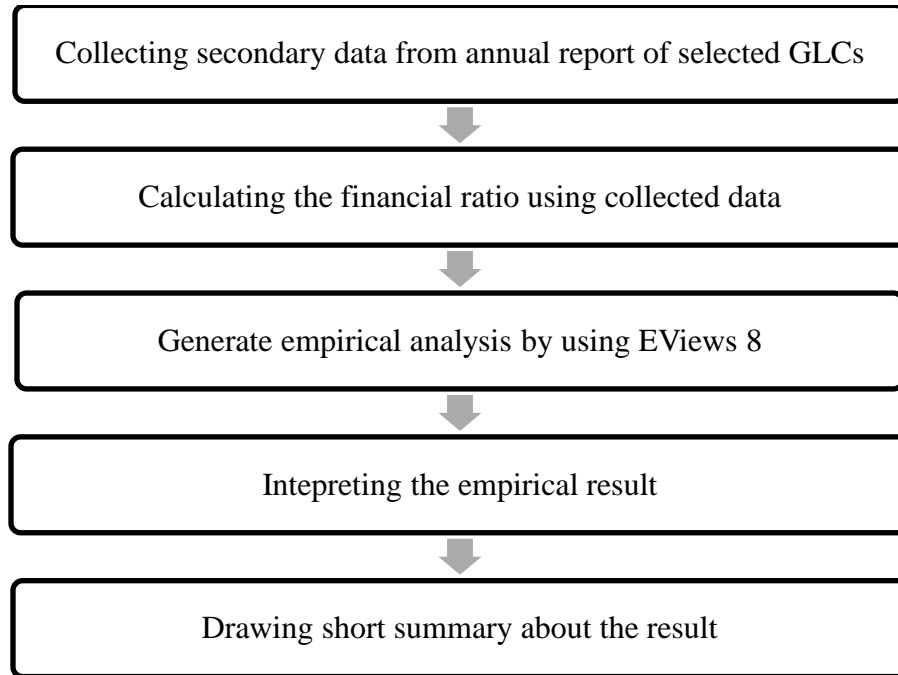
Collecting secondary data from annual report of selected GLCs

Calculating the financial ratio using collected data

Generate empirical analysis by using EViews 8

Intepreting the empirical result

Drawing short summary about the result